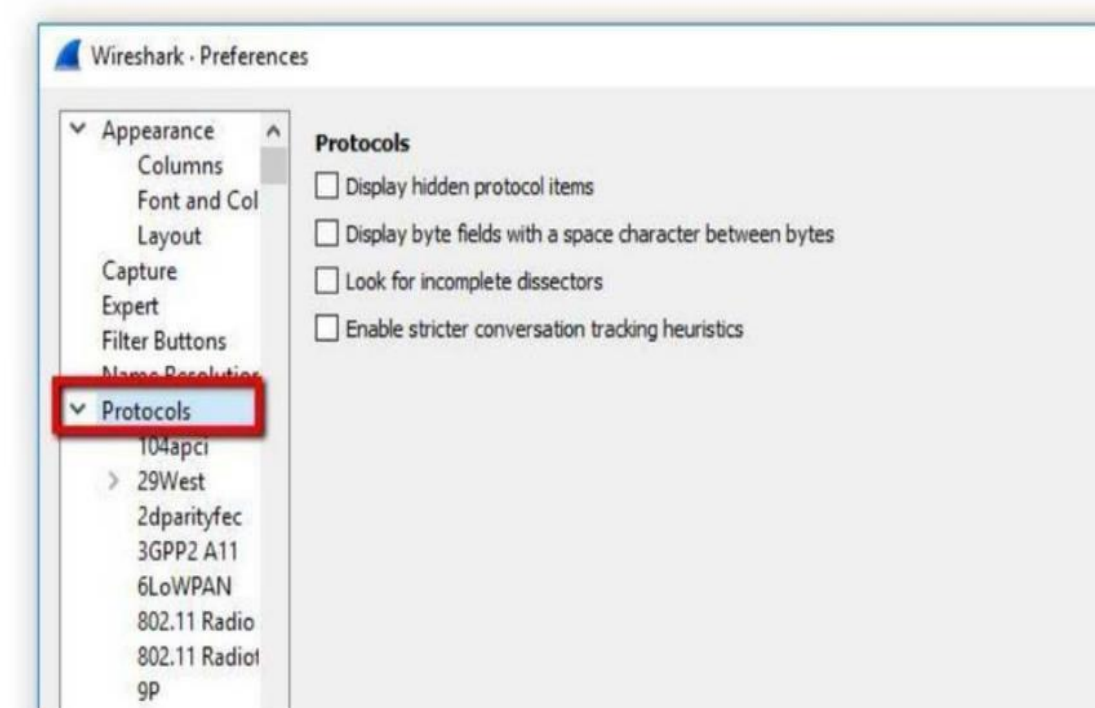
Wireshark · Preferences

Appearance
Columns
Font and Col
Layout
Capture
Expert
Filter Buttons
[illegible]
Protocols
104apci
29West
2dparityfec
3GPP2 A11
6LoWPAN
802.11 Radio
802.11 Radiot
9P

Protocols
Display hidden protocol items
Display byte fields with a space character between bytes
Look for incomplete dissectors
Enable stricter conversation tracking heuristics